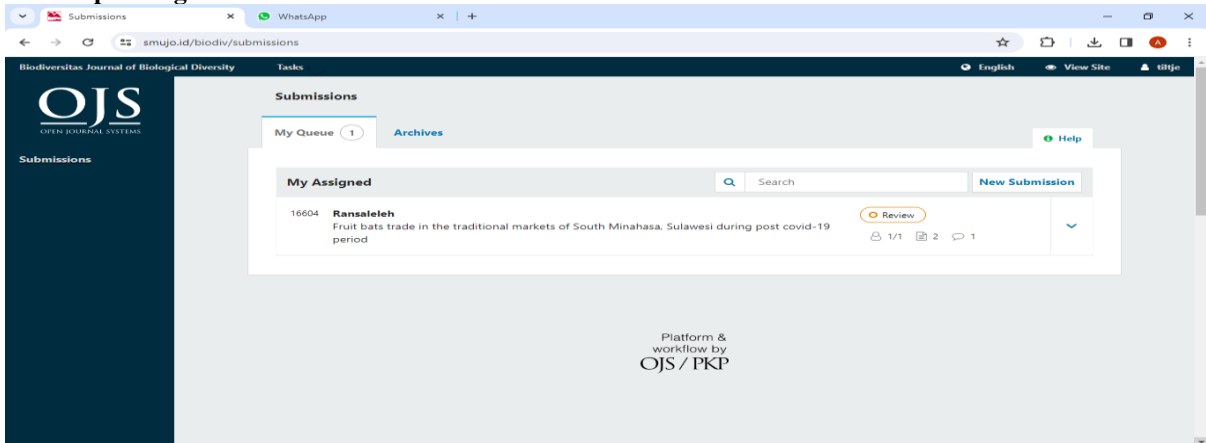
Submissions
WhatsApp
smujo.id/biodiv/submissions
Biodiversitas Journal of Biological Diversity
Tasks
English
View Site
tiltje
OJS
OPEN JOURNAL SYSTEMS
Submissions
Submissions
My Queue 1
Archives
Help
My Assigned
Search
New Submission
16604 Ransaleleh
Fruit bats trade in the traditional markets of South Minahasa, Sulawesi during post covid-19 period
Review
1/1 2 1
Platform & workflow by OJS / PKP